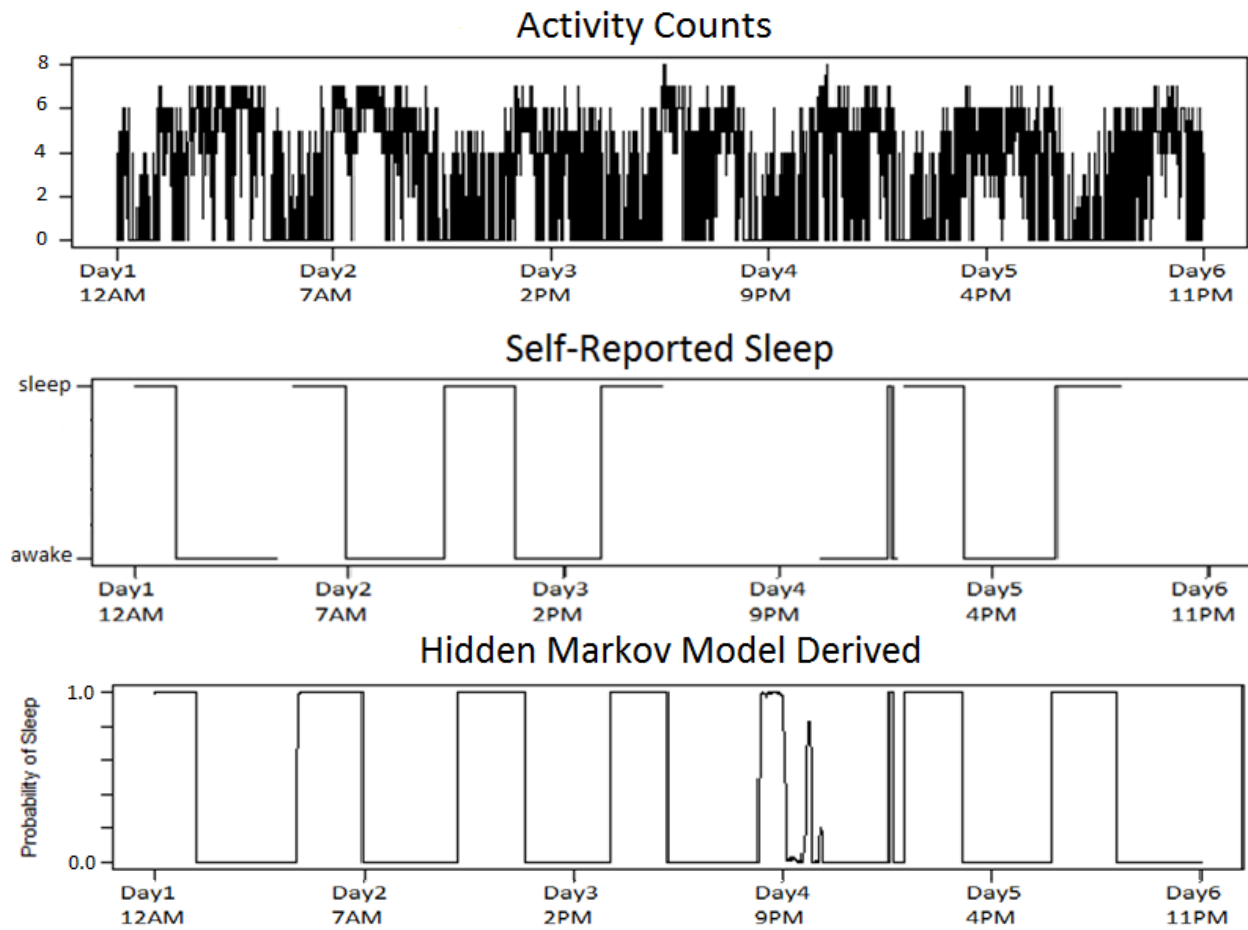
Activity Counts

8
6
4
2
0

Day1 12AM
Day2 7AM
Day3 2PM
Day4 9PM
Day5 4PM
Day6 11PM

Self-Reported Sleep

sleep
awake

Day1 12AM
Day2 7AM
Day3 2PM
Day4 9PM
Day5 4PM
Day6 11PM

Hidden Markov Model Derived

Probability of Sleep
1.0
0.0

Day1 12AM
Day2 7AM
Day3 2PM
Day4 9PM
Day5 4PM
Day6 11PM